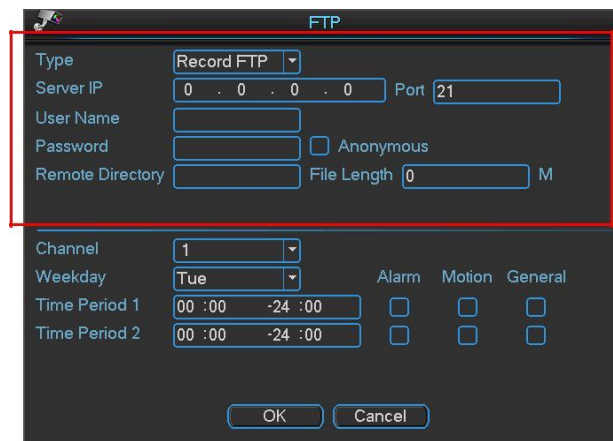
FTP

Type Record FTP
Server IP 0 . 0 . 0 . 0 Port 21
User Name
Password Anonymous
Remote Directory File Length 0 M

Channel 1
Weekday Tue Alarm Motion General
Time Period 1 00 :00 -24 :00
Time Period 2 00 :00 -24 :00

OK Cancel